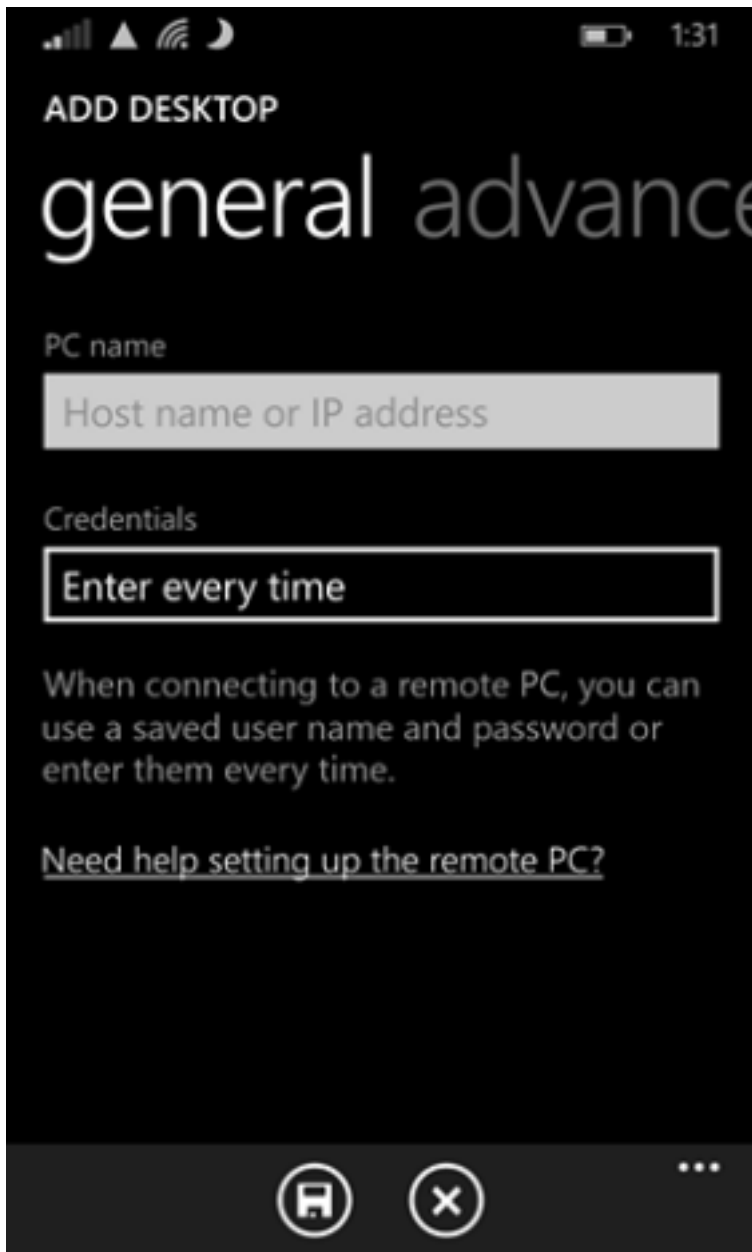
1:31

ADD DESKTOP

general advance

PC name

Host name or IP address

Credentials

Enter every time

When connecting to a remote PC, you can use a saved user name and password or enter them every time.

Need help setting up the remote PC?

...